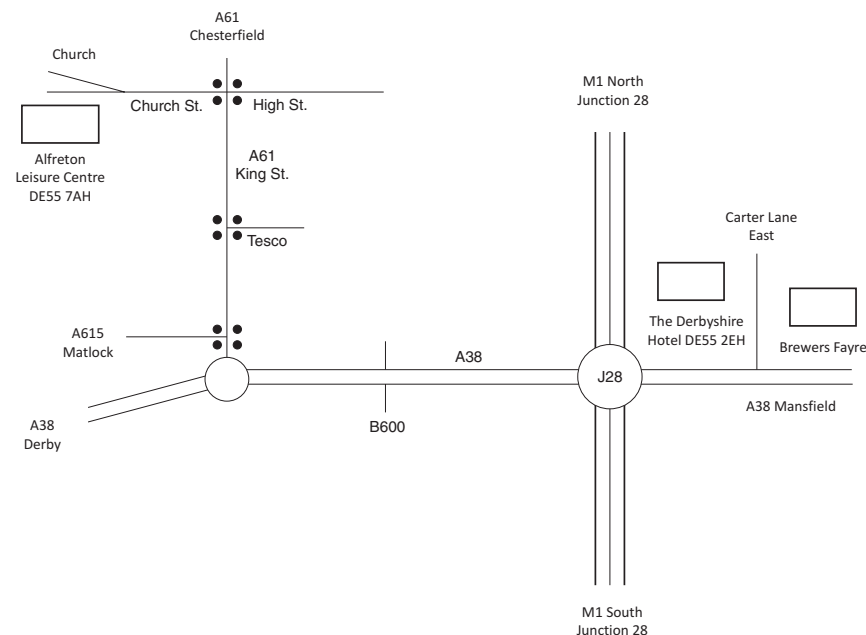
A61
Chesterfield

Church

Church St.

High St.

Alfreton
Leisure Centre
DE55 7AH

A61
King St.

Tesco

M1 North
Junction 28

Carter Lane
East

The Derbyshire
Hotel DE55 2EH

Brewers Fayre

A615
Matlock

A38

J28

A38 Mansfield

A38
Derby

B600

M1 South
Junction 28